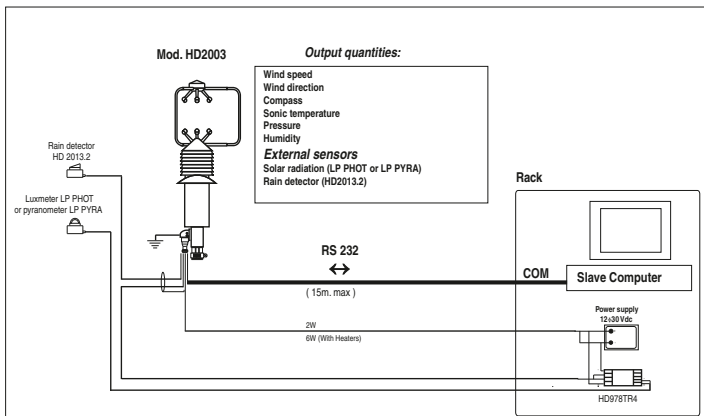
Mod. HD2003

Output quantities:

Wind speed
Wind direction
Compass
Sonic temperature
Pressure
Humidity
External sensors
Solar radiation (LP PHOT or LP PYRA)
Rain detector (HD2013.2)

Rain detector
HD 2013.2

Luxmeter LP PHOT
or pyranometer LP PYRA

Rack

RS 232
↔
( 15m. max )

COM

Slave Computer

Power supply
12÷30 Vdc

2W
6W (With Heaters)

HD978TR4